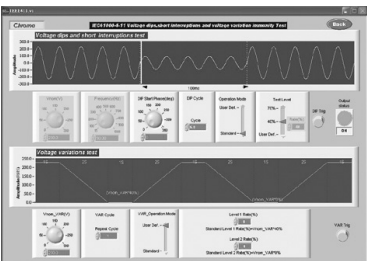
Chroma

IEC61000-4-11 Voltage dips,short interruptions and voltage variation immunity Test

Back

Voltage dips and short interruptions test

Amplitude

DIP Start Phase(deg)

DIP Cycle

Operation Mode

User Def.

Standard

Test Level

70%

40%

User Def.

DIP Trig

Output Status

Voltage variations test

V/nom_VAR(V)

VAR Cycle

Repeat Cycle

VAR_Operation Mode

User Def.

Standard

Level 1 Rate(%)

Standard Level 1 Rate(%)=Vnom_VAR*40%

Level 2 Rate(%)

Standard Level 2 Rate(%)=Vnom_VAR*0%

VAR Trig